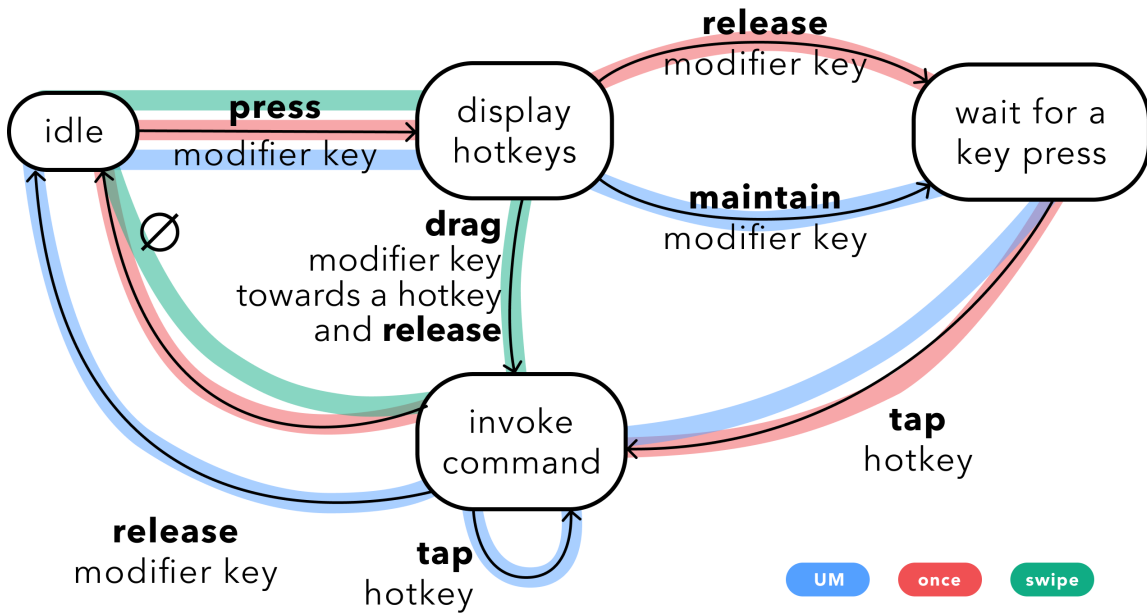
idle

press
modifier key

display hotkeys

release
modifier key

wait for a key press

maintain
modifier key

∅

drag
modifier key towards a hotkey and release

invoke command

tap
hotkey

release
modifier key

tap
hotkey

UM

once

swipe